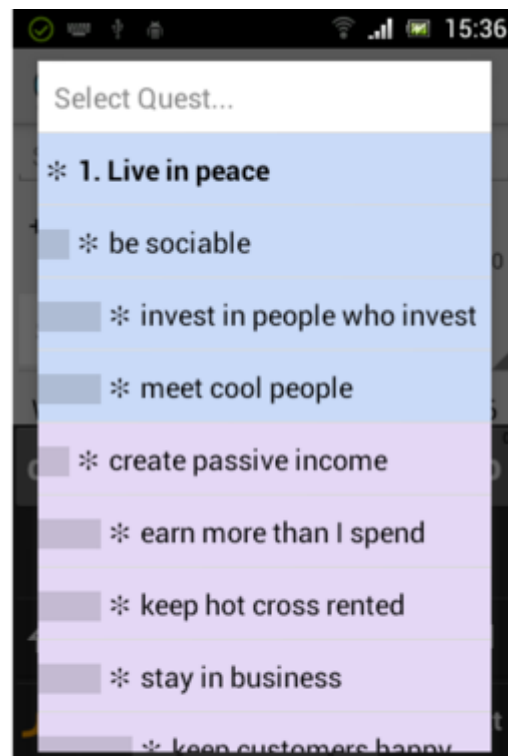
15:36

Select Quest...

✻ 1. Live in peace

✻ be sociable

✻ invest in people who invest

✻ meet cool people

✻ create passive income

✻ earn more than I spend

✻ keep hot cross rented

✻ stay in business

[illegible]